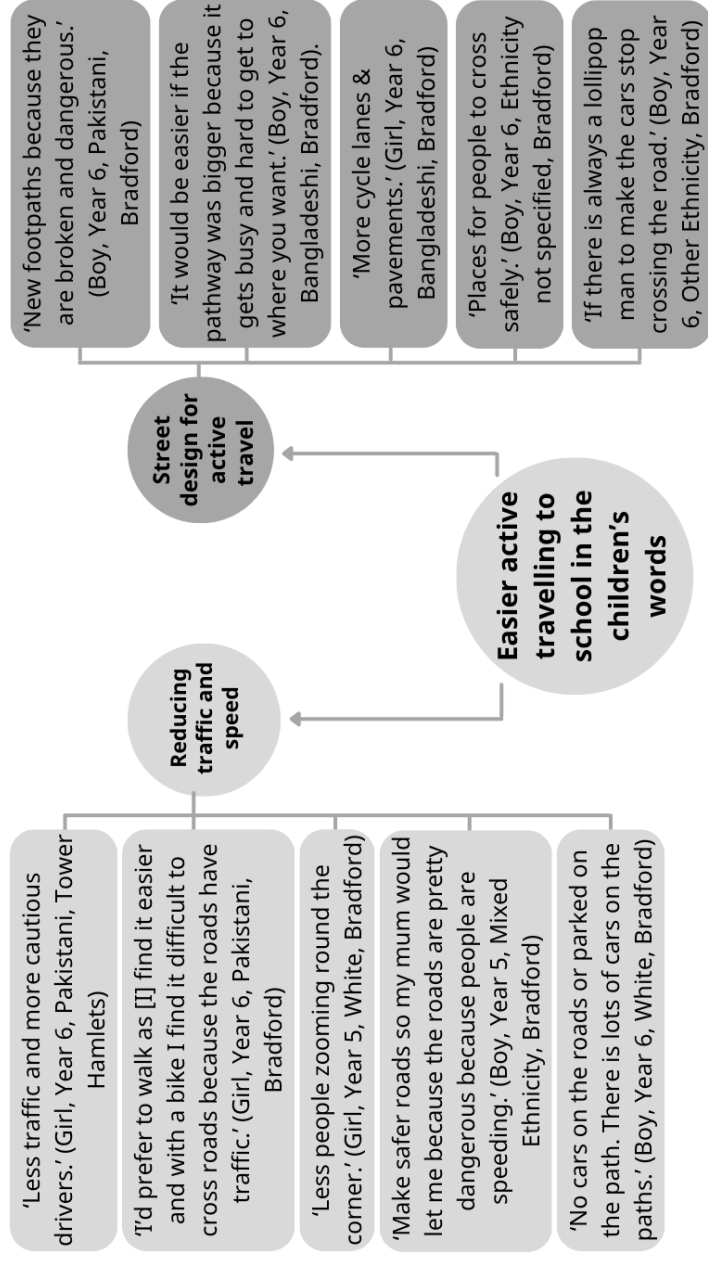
Easier active travelling to school in the children's words

Street design for active travel

'New footpaths because they are broken and dangerous.' (Boy, Year 6, Pakistani, Bradford)

'It would be easier if the pathway was bigger because it gets busy and hard to get to where you want.' (Boy, Year 6, Bangladeshi, Bradford).

'More cycle lanes & pavements.' (Girl, Year 6, Bangladeshi, Bradford)

'Places for people to cross safely.' (Boy, Year 6, Ethnicity not specified, Bradford)

'If there is always a lollipop man to make the cars stop crossing the road.' (Boy, Year 6, Other Ethnicity, Bradford)

Reducing traffic and speed

'Less traffic and more cautious drivers.' (Girl, Year 6, Pakistani, Tower Hamlets)

'I'd prefer to walk as [I] find it easier and with a bike I find it difficult to cross roads because the roads have traffic.' (Girl, Year 6, Pakistani, Bradford)

'Less people zooming round the corner.' (Girl, Year 5, White, Bradford)

'Make safer roads so my mum would let me because the roads are pretty dangerous because people are speeding.' (Boy, Year 5, Mixed Ethnicity, Bradford)

'No cars on the roads or parked on the path. There is lots of cars on the paths.' (Boy, Year 6, White, Bradford)